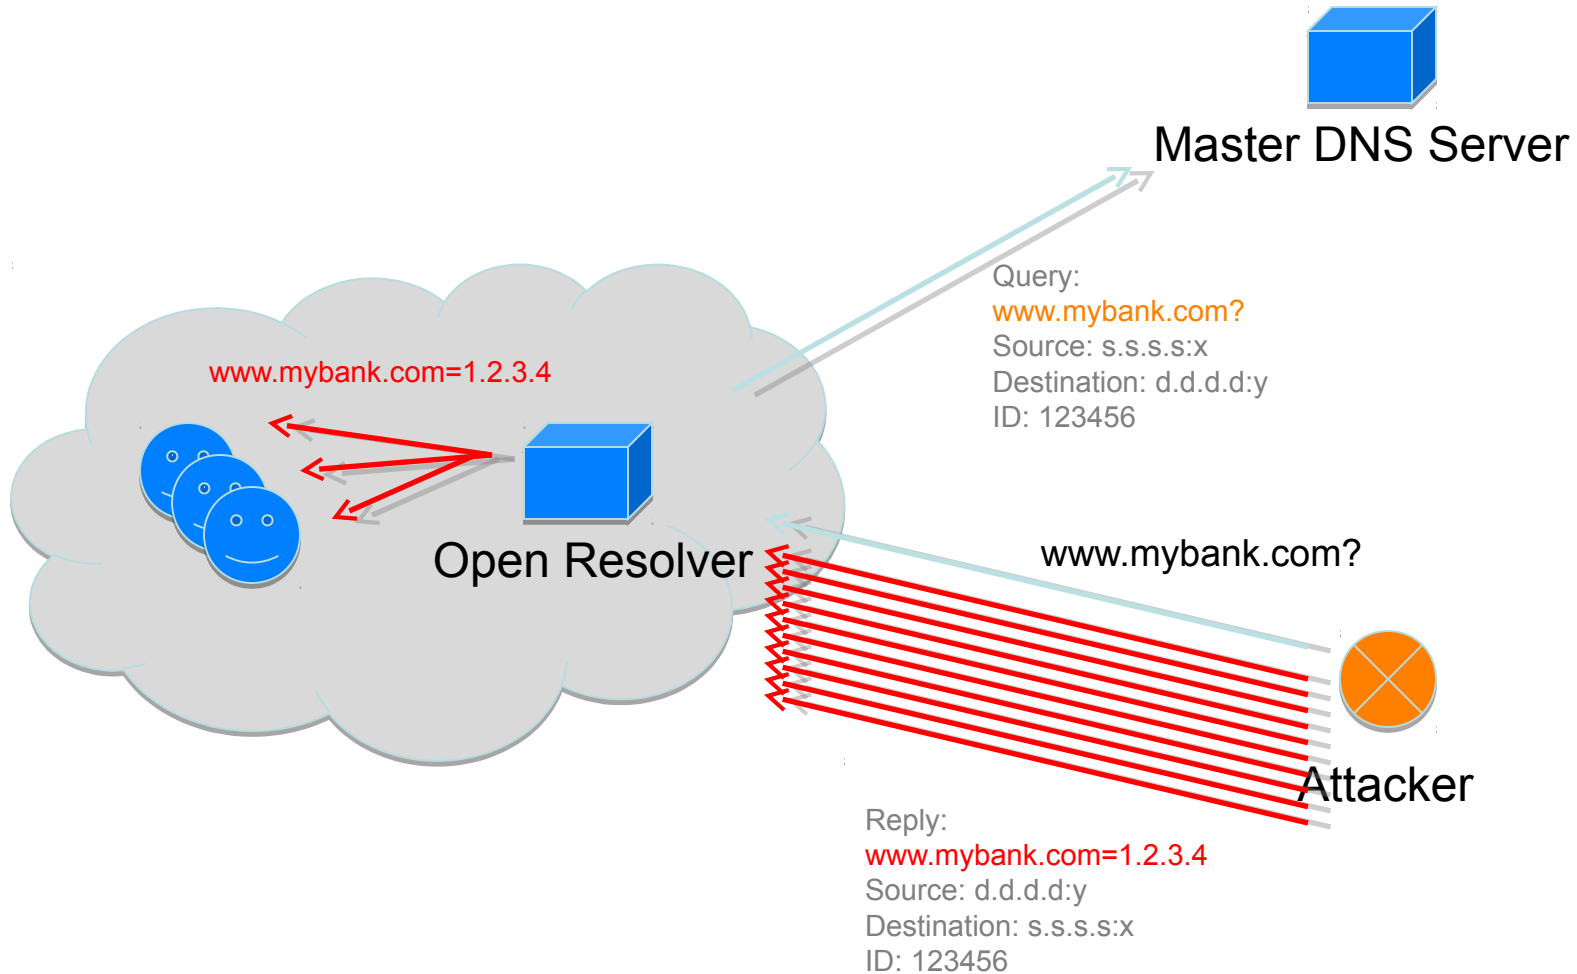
Master DNS Server

Query:
www.mybank.com?
Source: s.s.s.s:x
Destination: d.d.d.d:y
ID: 123456

www.mybank.com=1.2.3.4

Open Resolver

www.mybank.com?

Attacker

Reply:
www.mybank.com=1.2.3.4
Source: d.d.d.d:y
Destination: s.s.s.s:x
ID: 123456